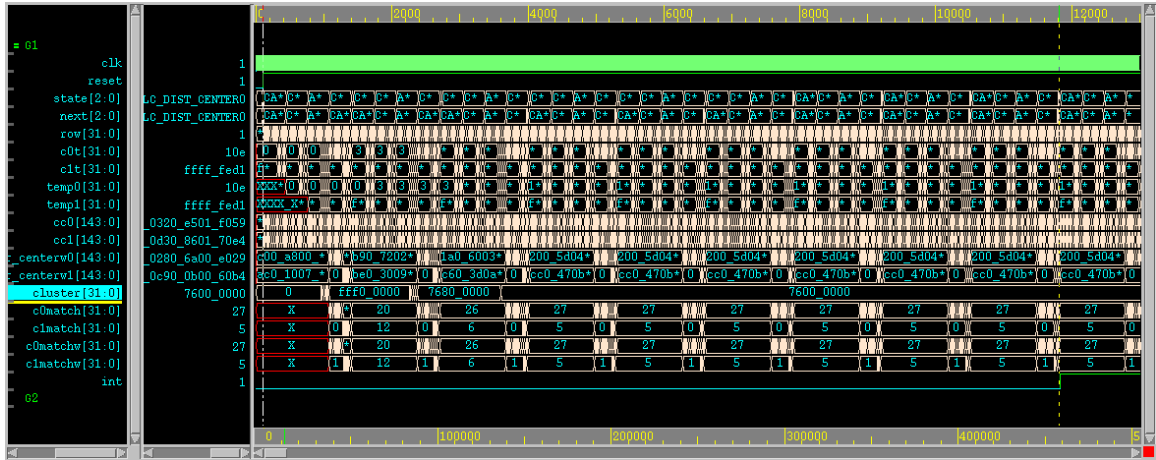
G1
clk
reset
state[2:0]
next[2:0]
row[31:0]
c0t[31:0]
c1t[31:0]
temp0[31:0]
temp1[31:0]
cc0[143:0]
cc1[143:0]
c_centerw0[143:0]
c_centerw1[143:0]
cluster[31:0]
c0match[31:0]
c1match[31:0]
c0matchw[31:0]
c1matchw[31:0]
int
G2

1
1
LC_DIST_CENTER0
LC_DIST_CENTER0
1
10e
ffff_fed1
10e
ffff_fed1
_0320_e501_f059
_0d30_8601_70e4
_0280_6a00_e029
_0c90_0b00_60b4
7600_0000
27
5
27
5
1

0 2000 4000 6000 8000 10000 12000

c00_a800_* 690_7202* 1a0_6003* 200_5d04* 200_5d04* 200_5d04* 200_5d04* 200_5d04* 200_5d04* 200_5d04* 200_5d04*
ac0_1007_* be0_3009* c60_3d0a* cc0_470b* cc0_470b* cc0_470b* cc0_470b* cc0_470b* cc0_470b* cc0_470b* cc0_470b*
0 fff0_0000 7680_0000 7600_0000
X 20 26 27 27 27 27 27 27 27 27
X 12 6 5 5 5 5 5 5 5 5
X 20 26 27 27 27 27 27 27 27 27
X 12 6 5 5 5 5 5 5 5 5

0 100000 200000 300000 400000 5